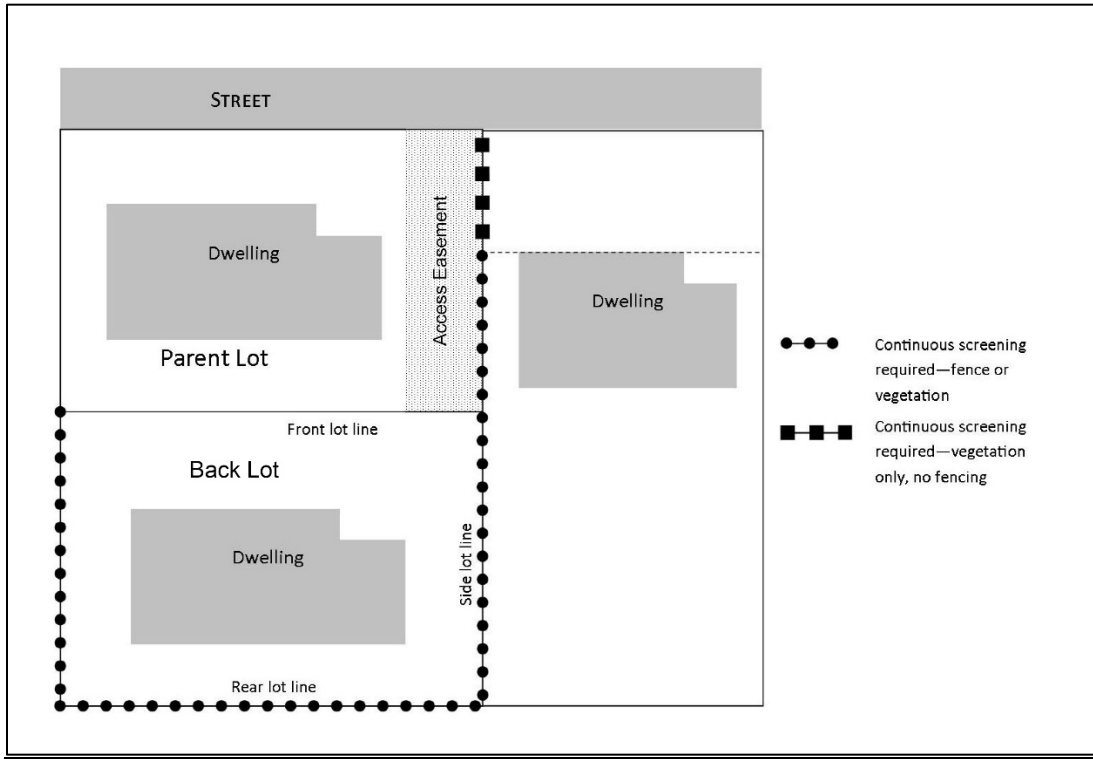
STREET

Dwelling

Parent Lot

Access Easement

Dwelling

Continuous screening required—fence or vegetation

Continuous screening required—vegetation only, no fencing

Front lot line

Back Lot

Dwelling

Side lot line

Rear lot line